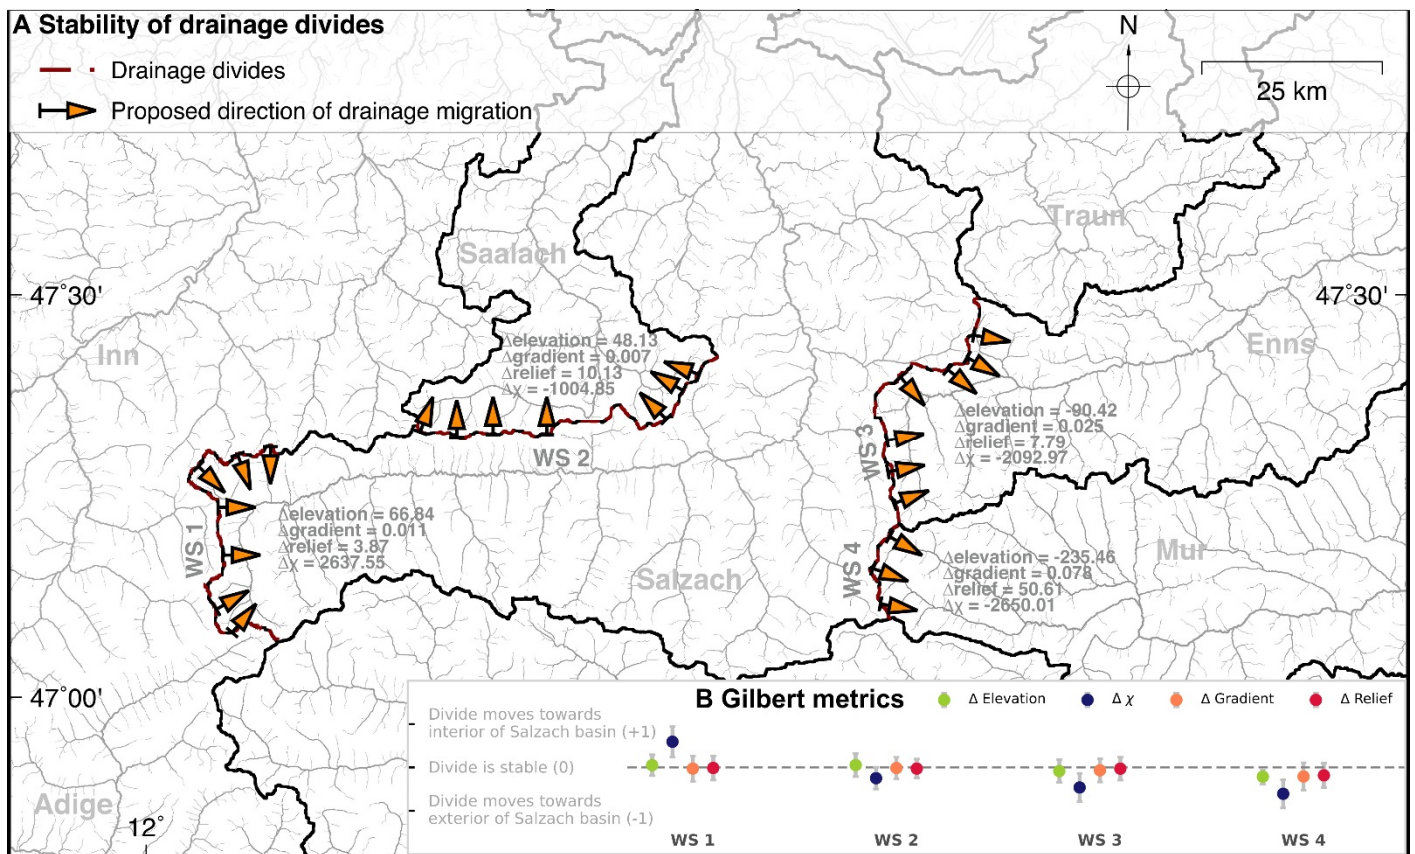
A Stability of drainage divides

Drainage divides

Proposed direction of drainage migration

N

25 km

Traun

Saalach

47°30'

47°30'

Inn

Enns

Δelevation = 48.13
Δgradient = 0.007
Δrelief = 10.13
Δχ = -1004.85

Δelevation = -90.42
Δgradient = 0.025
Δrelief = 7.79
Δχ = -2092.97

WS 3

WS 2

Δelevation = 66.84
Δgradient = 0.011
Δrelief = 3.87
Δχ = 2637.55

WS 1

Δelevation = -235.46
Δgradient = 0.078
Δrelief = 50.61
Δχ = -2650.01

WS 4

Mur

Salzach

47°00'

Adige

12°

B Gilbert metrics

Δ Elevation

Δ χ

Δ Gradient

Δ Relief

Divide moves towards interior of Salzach basin (+1)

Divide is stable (0)

Divide moves towards exterior of Salzach basin (-1)

WS 1

WS 2

WS 3

WS 4